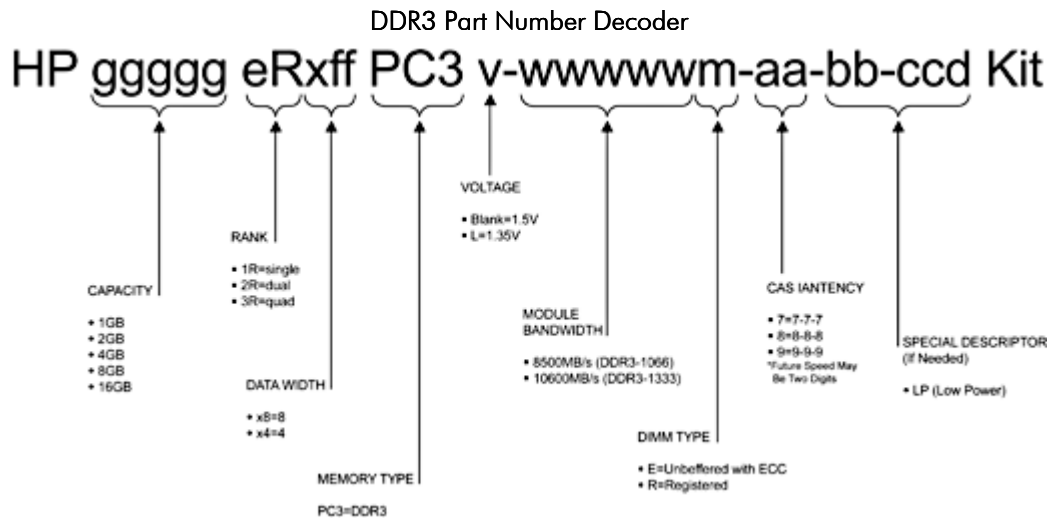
DDR3 Part Number Decoder

HP ggggg eRxff PC3 v-wwwwwm-aa-bb-ccd Kit

VOLTAGE

• Blank=1.5V
• L=1.35V

RANK

• 1R=single
• 2R=dual
• 3R=quad

CAPACITY

• 1GB
• 2GB
• 4GB
• 8GB
• 16GB

DATA WIDTH

• x8=8
• x4=4

MEMORY TYPE

PC3=DDR3

MODULE BANDWIDTH

• 8500MB/s (DDR3-1066)
• 10600MB/s (DDR3-1333)

DIMM TYPE

• E=Unbeffered with ECC
• R=Registered

CAS IANTENCY

• 7=7-7-7
• 8=8-8-8
• 9=9-9-9
*Future Speed May Be Two Digits

SPECIAL DESCRIPTOR (If Needed)

• LP (Low Power)